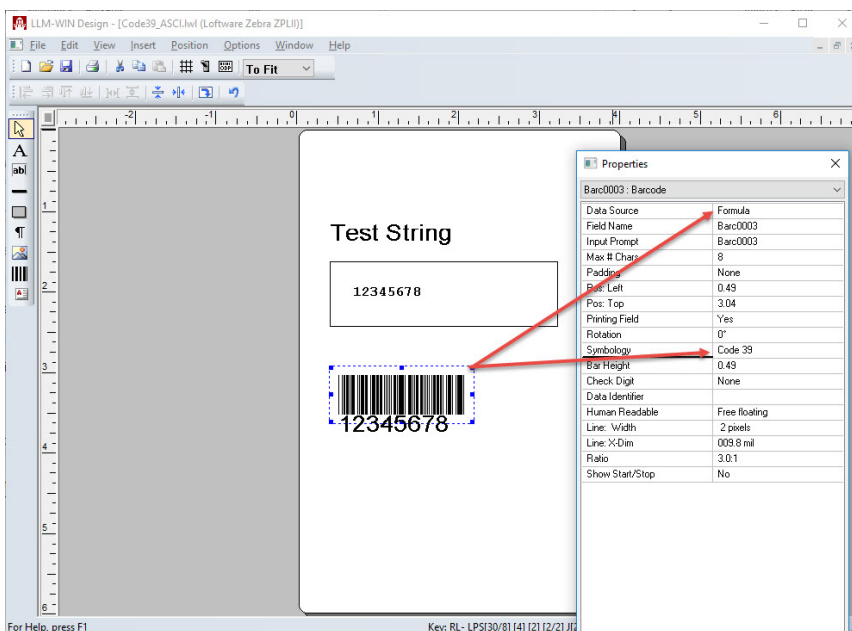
LLM-WIN Design - [Code39_ASCI.lwl (Loftware Zebra ZPLII)]

File Edit View Insert Position Options Window Help

To Fit

-2 -1 0 1 2 3 4 5 6

1
2
3
4
5
6

Test String

12345678

12345678

Properties

Barc0003 : Barcode

| | |
|---|---|
| Data Source | Formula |
| Field Name | Barc0003 |
| Input Prompt | Barc0003 |
| Max # Chars | 8 |
| Padding | None |
| Pos: Left | 0.49 |
| Pos: Top | 3.04 |
| Printing Field | Yes |
| Rotation | 0° |
| Symbology | Code 39 |
| Bar Height | 0.49 |
| Check Digit | None |
| Data Identifier | |
| Human Readable | Free floating |
| Line: Width | 2 pixels |
| Line: X-Dim | 009.8 mil |
| Ratio | 3.0:1 |
| Show Start/Stop | No |

For Help, press F1

Key: RL- LPS[30/8] [4] [2] [2/2] [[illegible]